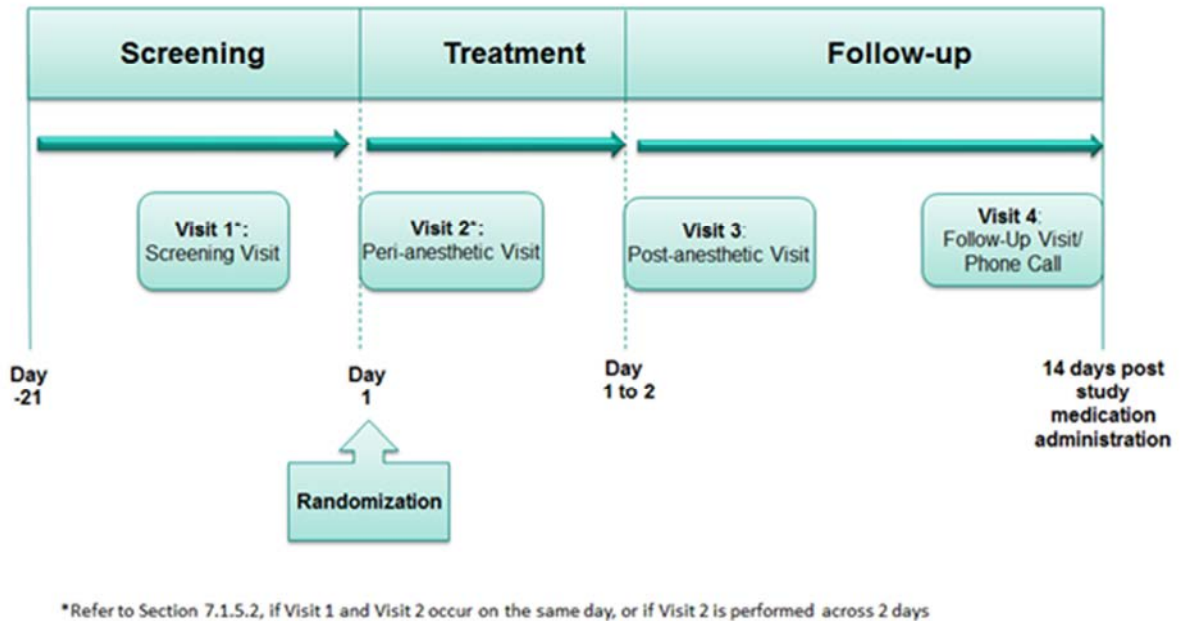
Screening

Treatment

Follow-up

Visit 1*: Screening Visit

Visit 2*: Peri-anesthetic Visit

Visit 3: Post-anesthetic Visit

Visit 4: Follow-Up Visit/ Phone Call

Day -21

Day 1

Day 1 to 2

14 days post study medication administration

Randomization

*Refer to Section 7.1.5.2, if Visit 1 and Visit 2 occur on the same day, or if Visit 2 is performed across 2 days